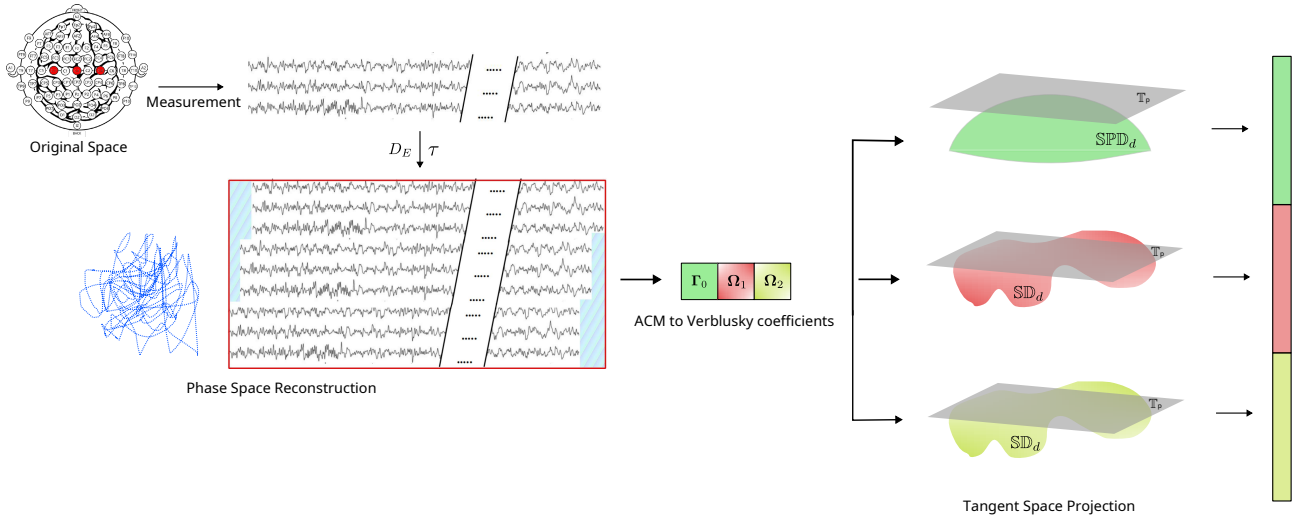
Original Space

Measurement

.....
.....
.....

$D_E$ $\tau$

.....
.....
.....
.....
.....
.....
.....
.....

Phase Space Reconstruction

$\mathbf{\Gamma}_0$ $\mathbf{\Omega}_1$ $\mathbf{\Omega}_2$

ACM to Verblusky coefficients

$\mathbb{T}_P$
$\mathbb{SPD}_d$

$\mathbb{T}_P$
$\mathbb{SD}_d$

$\mathbb{T}_P$
$\mathbb{SD}_d$

Tangent Space Projection